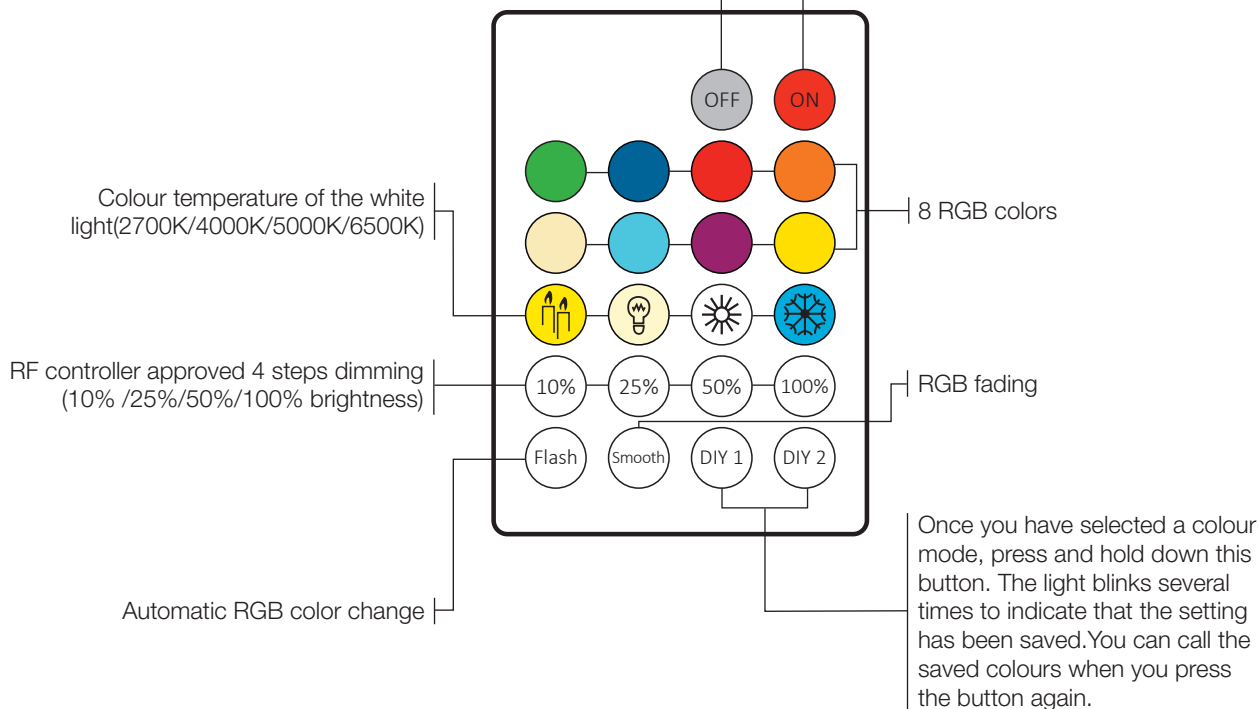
OFF
ON

Colour temperature of the white light(2700K/4000K/5000K/6500K)

8 RGB colors

RF controller approved 4 steps dimming (10% /25%/50%/100% brightness)

10%
25%
50%
100%

RGB fading

Flash
Smooth
DIY 1
DIY 2

Once you have selected a colour mode, press and hold down this button. The light blinks several times to indicate that the setting has been saved.You can call the saved colours when you press the button again.

Automatic RGB color change